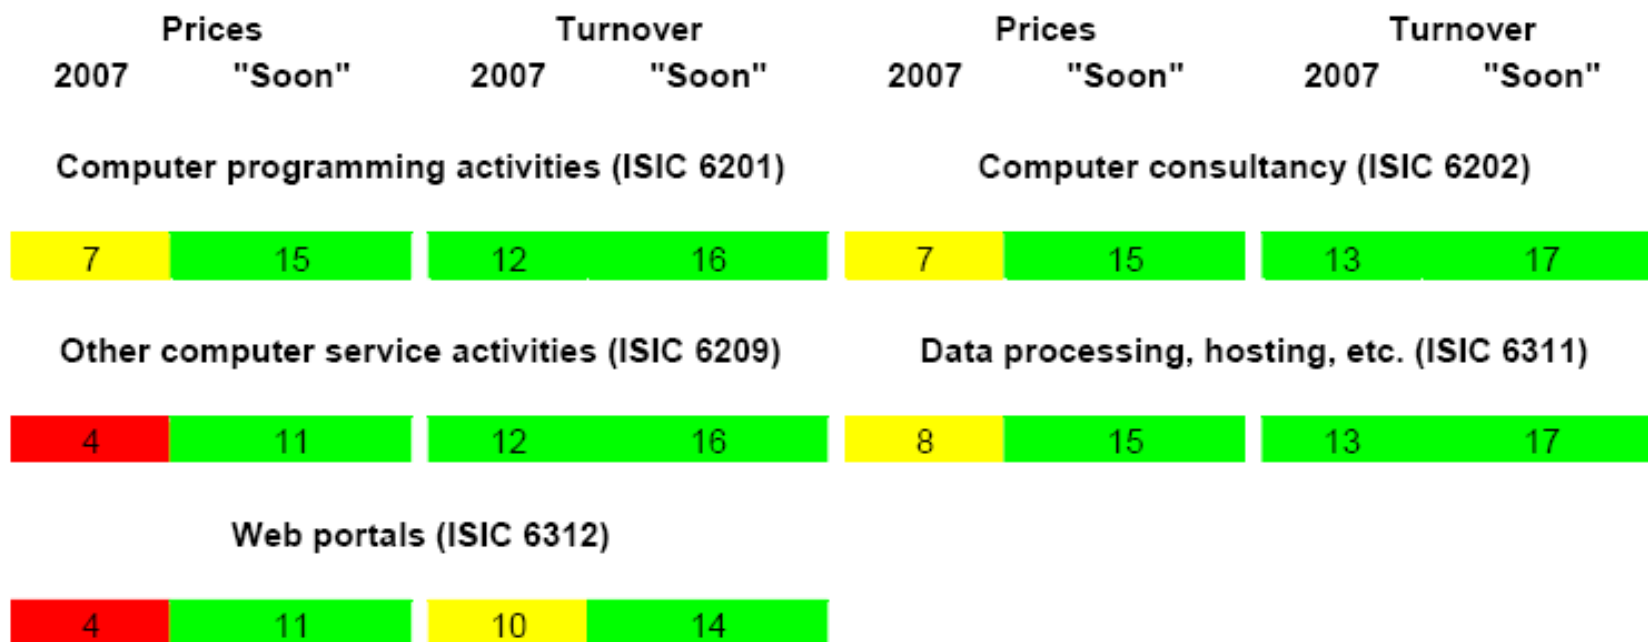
| Prices 2007 | Prices "Soon" | Turnover 2007 | Turnover "Soon" |
|---|---|---|---|
| Computer programming activities (ISIC 6201) | | | |
| 7 | 15 | 12 | 16 |
| Other computer service activities (ISIC 6209) | | | |
| 4 | 11 | 12 | 16 |
| Web portals (ISIC 6312) | | | |
| 4 | 11 | 10 | 14 |

| Prices 2007 | Prices "Soon" | Turnover 2007 | Turnover "Soon" |
|---|---|---|---|
| Computer consultancy (ISIC 6202) | | | |
| 7 | 15 | 13 | 17 |
| Data processing, hosting, etc. (ISIC 6311) | | | |
| 8 | 15 | 13 | 17 |